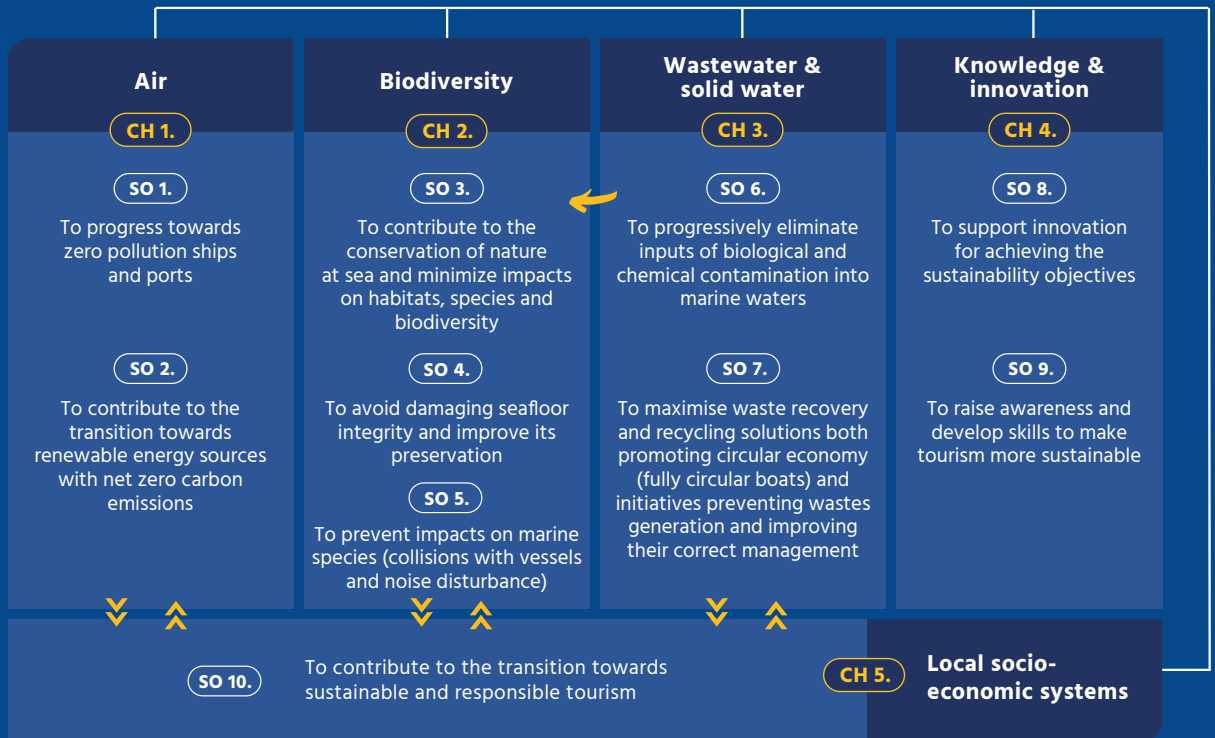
Air

CH 1.

SO 1.

To progress towards zero pollution ships and ports

SO 2.

To contribute to the transition towards renewable energy sources with net zero carbon emissions

Biodiversity

CH 2.

SO 3.

To contribute to the conservation of nature at sea and minimize impacts on habitats, species and biodiversity

SO 4.

To avoid damaging seafloor integrity and improve its preservation

SO 5.

To prevent impacts on marine species (collisions with vessels and noise disturbance)

Wastewater & solid water

CH 3.

SO 6.

To progressively eliminate inputs of biological and chemical contamination into marine waters

SO 7.

To maximise waste recovery and recycling solutions both promoting circular economy (fully circular boats) and initiatives preventing wastes generation and improving their correct management

Knowledge & innovation

CH 4.

SO 8.

To support innovation for achieving the sustainability objectives

SO 9.

To raise awareness and develop skills to make tourism more sustainable

SO 10.

To contribute to the transition towards sustainable and responsible tourism

CH 5.

Local socio-economic systems